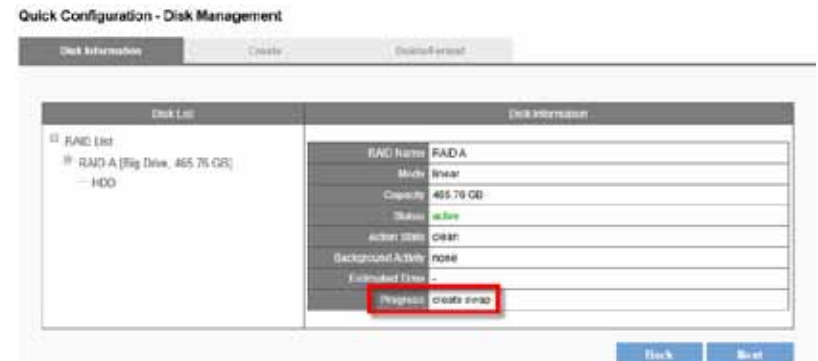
Quick Configuration - Disk Management

Disk Information | Create | Delete/Format

| Disk List | Disk Information |
|---|---|

RAID List
RAID A [Big Drive, 465.76 GB]
HDD

| RAID Name | RAID A |
|---|---|
| Mode | linear |
| Capacity | 465.76 GB |
| Status | active |
| Action State | clean |
| Background Activity | none |
| Estimated Time | - |
| Progress | create swap |

Back Next